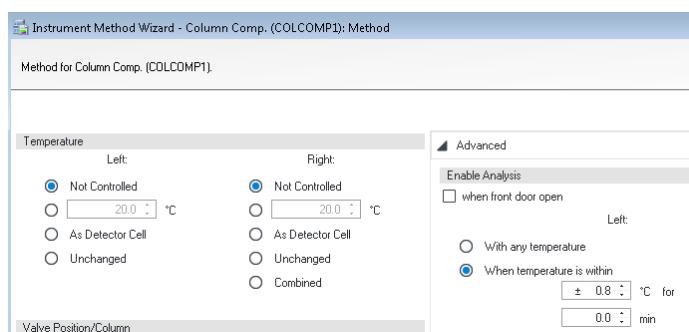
Instrument Method Wizard - Column Comp. (COLCOMP1): Method

Method for Column Comp. (COLCOMP1).

Temperature

Left:

Not Controlled

20.0 °C

As Detector Cell

Unchanged

Right:

Not Controlled

20.0 °C

As Detector Cell

Unchanged

Combined

Valve Position/Column

Advanced

Enable Analysis

when front door open

Left:

With any temperature

When temperature is within

± 0.8 °C for

0.0 min